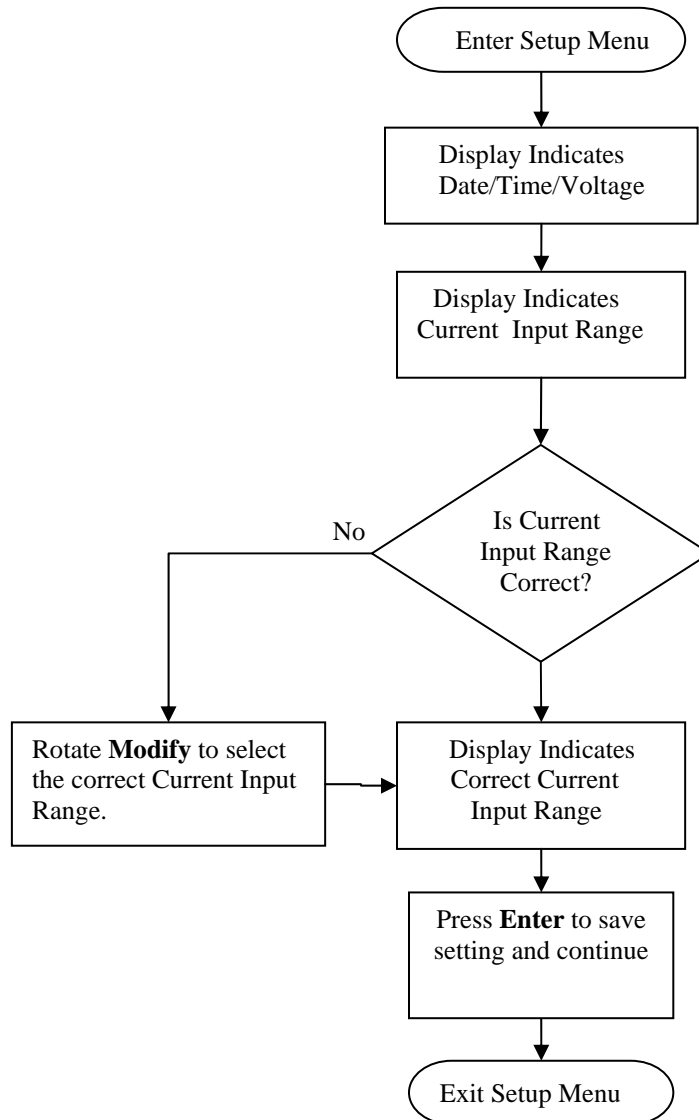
Enter Setup Menu

Display Indicates Date/Time/Voltage

Display Indicates Current Input Range

Is Current Input Range Correct?

No

Rotate **Modify** to select the correct Current Input Range.

Display Indicates Correct Current Input Range

Press **Enter** to save setting and continue

Exit Setup Menu